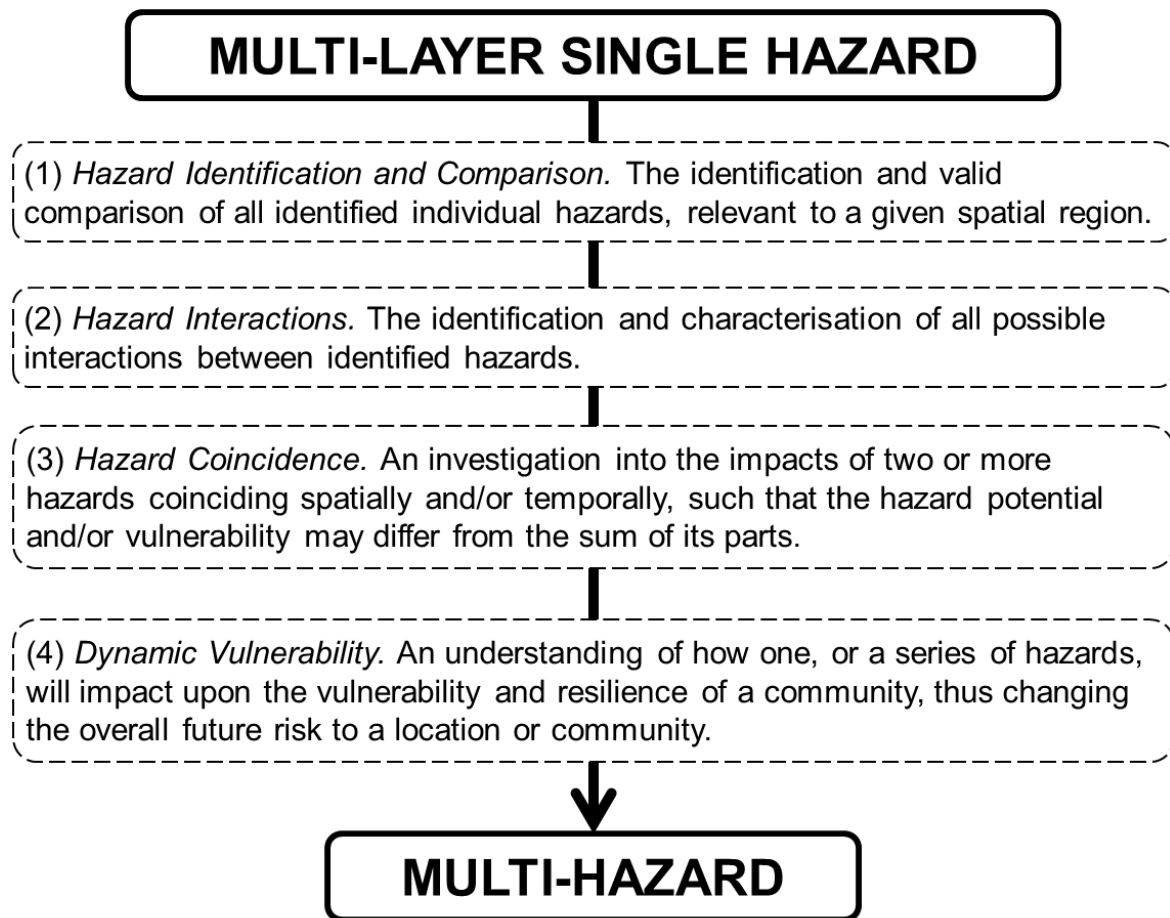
MULTI-LAYER SINGLE HAZARD

(1) Hazard Identification and Comparison. The identification and valid comparison of all identified individual hazards, relevant to a given spatial region.

(2) Hazard Interactions. The identification and characterisation of all possible interactions between identified hazards.

(3) Hazard Coincidence. An investigation into the impacts of two or more hazards coinciding spatially and/or temporally, such that the hazard potential and/or vulnerability may differ from the sum of its parts.

(4) Dynamic Vulnerability. An understanding of how one, or a series of hazards, will impact upon the vulnerability and resilience of a community, thus changing the overall future risk to a location or community.

MULTI-HAZARD